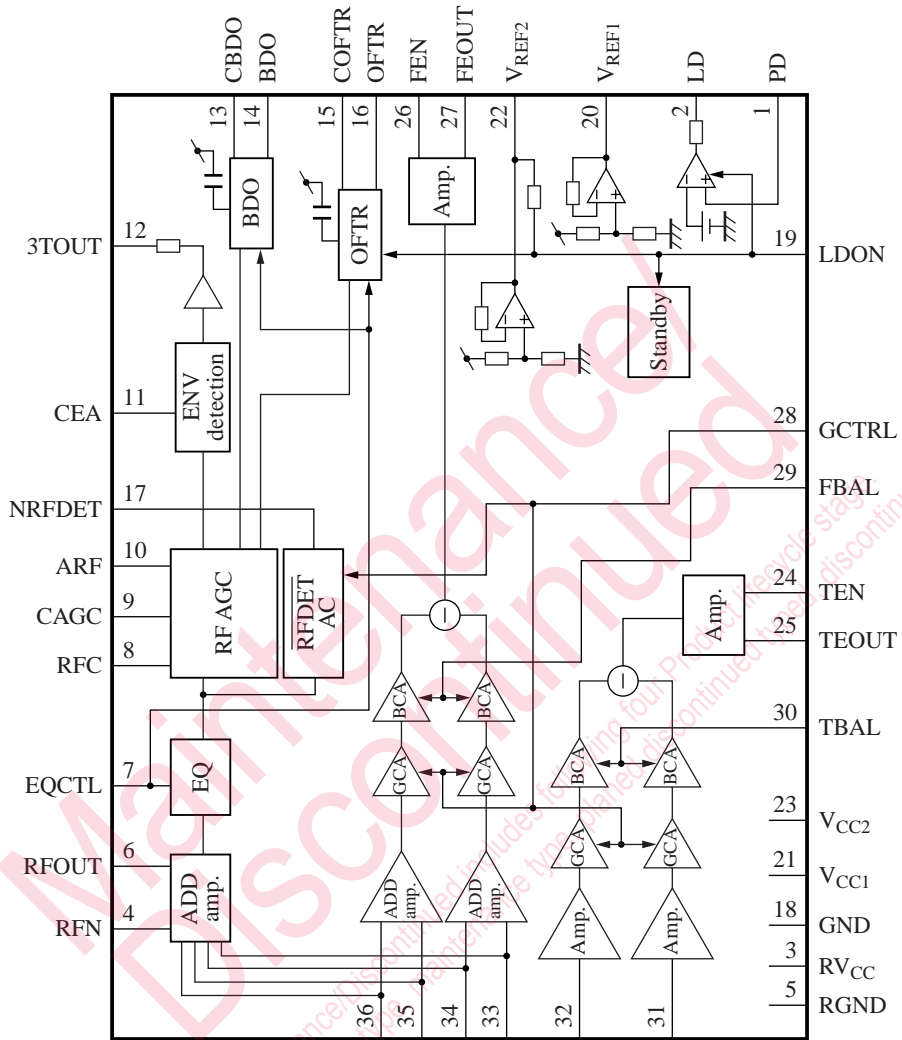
CBDO
BDO
COFTR
OFTR
FEN
FEOUT
$V_{REF2}$
$V_{REF1}$
LD
PD

13
14
15
16
26
27
22
20
2
1

BDO
OFTR
Amp.

3TOUT
12
19
LDON

Standby

ENV detection
CEA
11

28
GCTRL
29
FBAL

NRFDET
17

ARF
10
CAGC
9
RFC
8

RF AGC
$\overline{RFDET}$ AC

24
TEN
Amp.
25
TEOUT

BCA
BCA
30
TBAL

EQCTL
7
EQ
GCA
GCA
BCA
BCA

23
$V_{CC2}$
GCA
GCA
RFOUT
6
21
$V_{CC1}$
ADD amp.
ADD amp.
ADD amp.
Amp.
Amp.
RFN
4
18
GND
3
$RV_{CC}$
5
RGND

36
35
34
33
32
31

Maintenance/ Discontinued
Maintenance/Discontinued includes following four Product lifecycle stage. planed maintenance type, maintenance type, planed discontinued typed, discontinued type